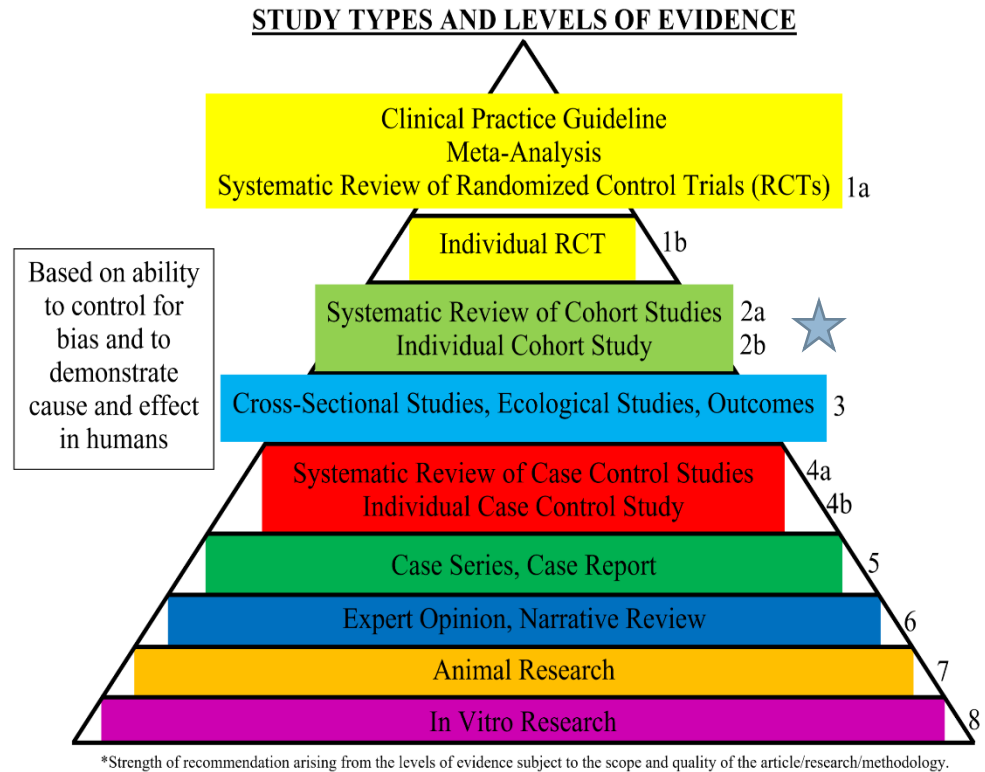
STUDY TYPES AND LEVELS OF EVIDENCE

Based on ability to control for bias and to demonstrate cause and effect in humans

Clinical Practice Guideline
Meta-Analysis
Systematic Review of Randomized Control Trials (RCTs) 1a

Individual RCT 1b

Systematic Review of Cohort Studies 2a
Individual Cohort Study 2b

Cross-Sectional Studies, Ecological Studies, Outcomes 3

Systematic Review of Case Control Studies 4a
Individual Case Control Study 4b

Case Series, Case Report 5

Expert Opinion, Narrative Review 6

Animal Research 7

In Vitro Research 8

*Strength of recommendation arising from the levels of evidence subject to the scope and quality of the article/research/methodology.